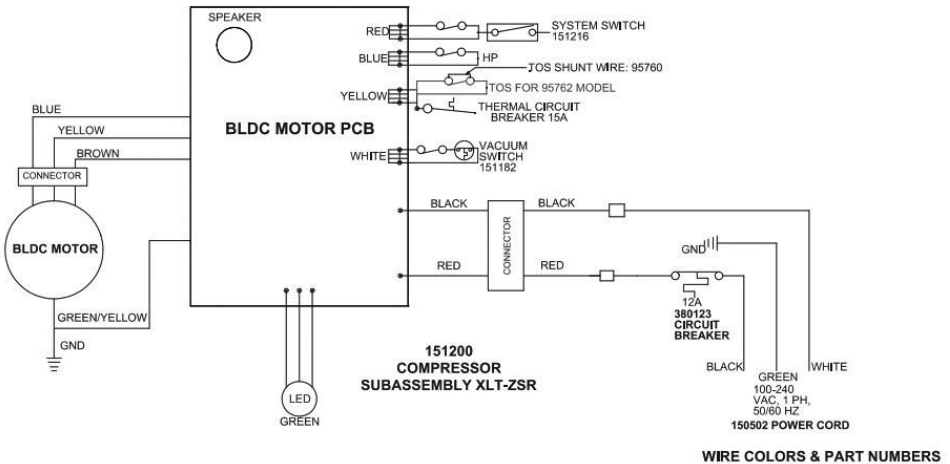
SPEAKER

RED
SYSTEM SWITCH 151216

BLUE
HP

TOS SHUNT WIRE: 95760

YELLOW
TOS FOR 95762 MODEL

THERMAL CIRCUIT BREAKER 15A

BLDC MOTOR PCB

WHITE
VACUUM SWITCH 151182

BLUE
YELLOW
BROWN
CONNECTOR

BLDC MOTOR

BLACK
BLACK
CONNECTOR
GND
RED
RED

12A
380123
CIRCUIT
BREAKER

GREEN/YELLOW
GND

151200
COMPRESSOR
SUBASSEMBLY XLT-ZSR

BLACK
GREEN
WHITE
100-240 VAC, 1 PH, 50/60 HZ
150502 POWER CORD

LED
GREEN

WIRE COLORS & PART NUMBERS